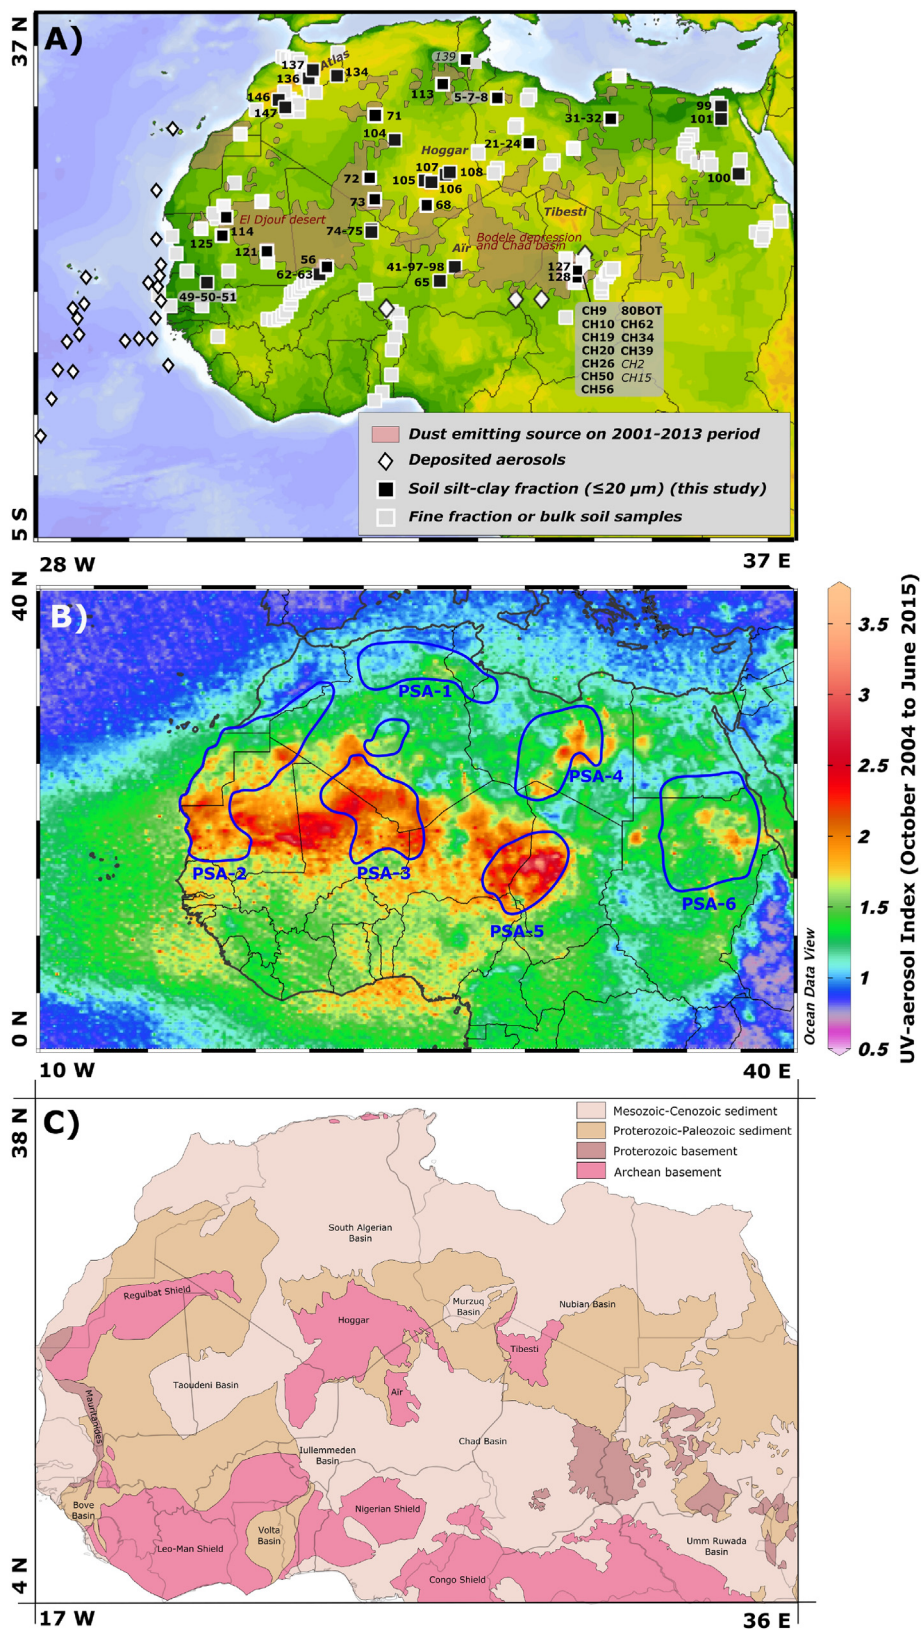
A)
37 N
137
136
134
Atlas
139
146
147
113
5-7-8
71
99
101
31-32
104
Hoggar
21-24
107
108
100
72
105
106
73
68
Tibesti
El Djouf desert
114
125
74-75
Bodele depression and Chad basin
Aïr
121
56
41-97-98
127
128
62-63
65
49-50-51
CH9 80BOT
CH10 CH62
CH19 CH34
CH20 CH39
CH26 CH2
CH50 CH15
CH56
Dust emitting source on 2001-2013 period
Deposited aerosols
Soil silt-clay fraction (≤20 µm) (this study)
Fine fraction or bulk soil samples
5 S
28 W
37 E

B)
40 N
PSA-1
PSA-2
PSA-3
PSA-4
PSA-5
PSA-6
Ocean Data View
0 N
10 W
40 E
3.5
3
2.5
2
1.5
1
0.5
UV-aerosol Index (October 2004 to June 2015)

C)
38 N
Mesozoic-Cenozoic sediment
Proterozoic-Paleozoic sediment
Proterozoic basement
Archean basement
South Algerian Basin
Reguibat Shield
Hoggar
Murzuq Basin
Nubian Basin
Tibesti
Taoudeni Basin
Mauritanides
Aïr
Iullemmeden Basin
Chad Basin
Bove Basin
Nigerian Shield
Volta Basin
Leo-Man Shield
Umm Ruwada Basin
Congo Shield
4 N
17 W
36 E